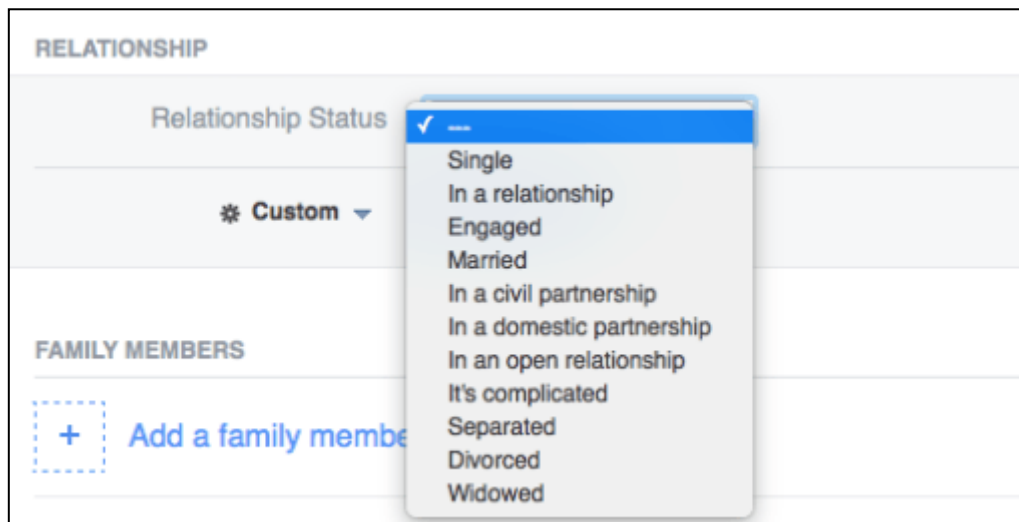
RELATIONSHIP

Relationship Status

✓ ---
Single
In a relationship
Engaged
Married
In a civil partnership
In a domestic partnership
In an open relationship
It's complicated
Separated
Divorced
Widowed

Custom

FAMILY MEMBERS

+ Add a family membe